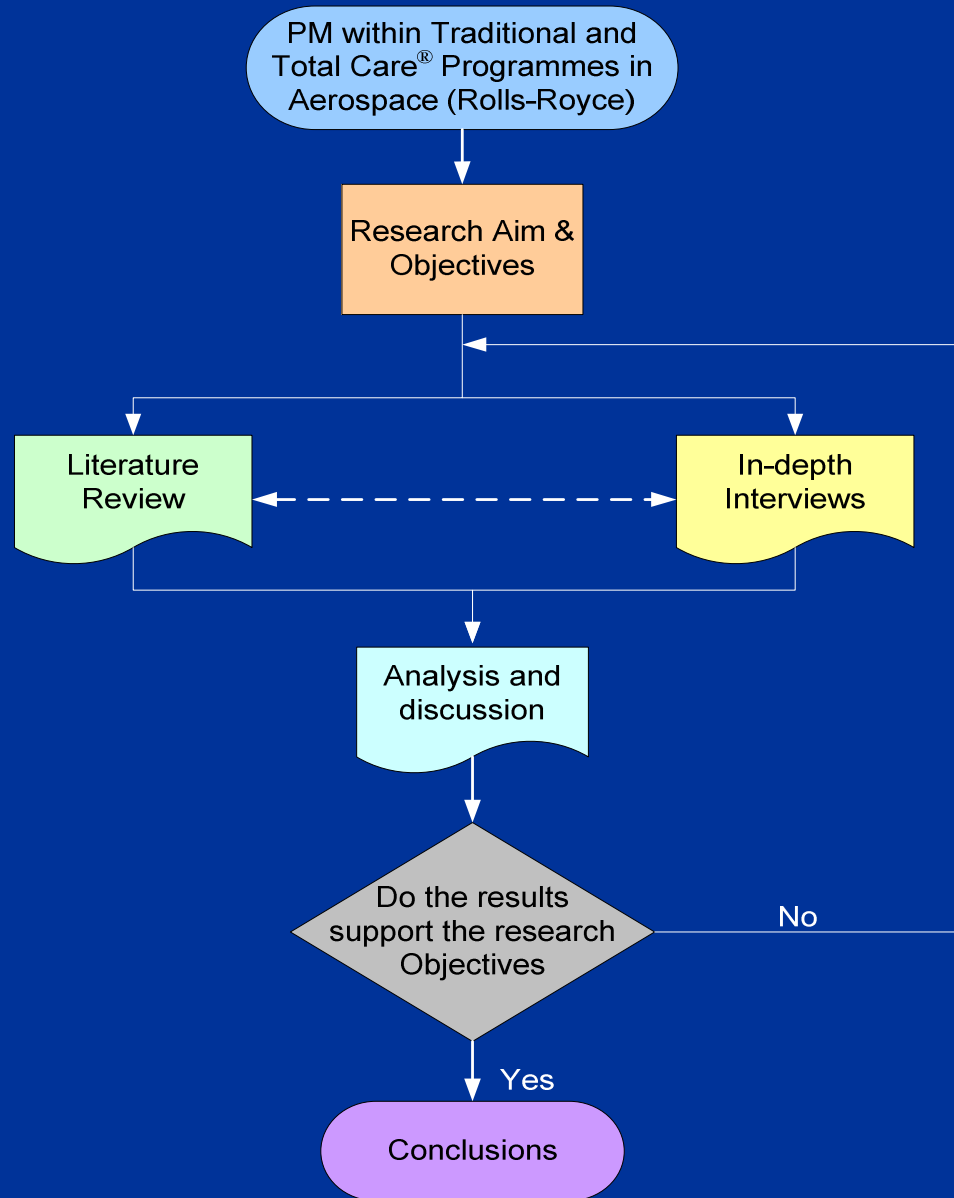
PM within Traditional and Total Care® Programmes in Aerospace (Rolls-Royce)

Research Aim & Objectives

Literature Review

In-depth Interviews

Analysis and discussion

Do the results support the research Objectives

No

Yes

Conclusions